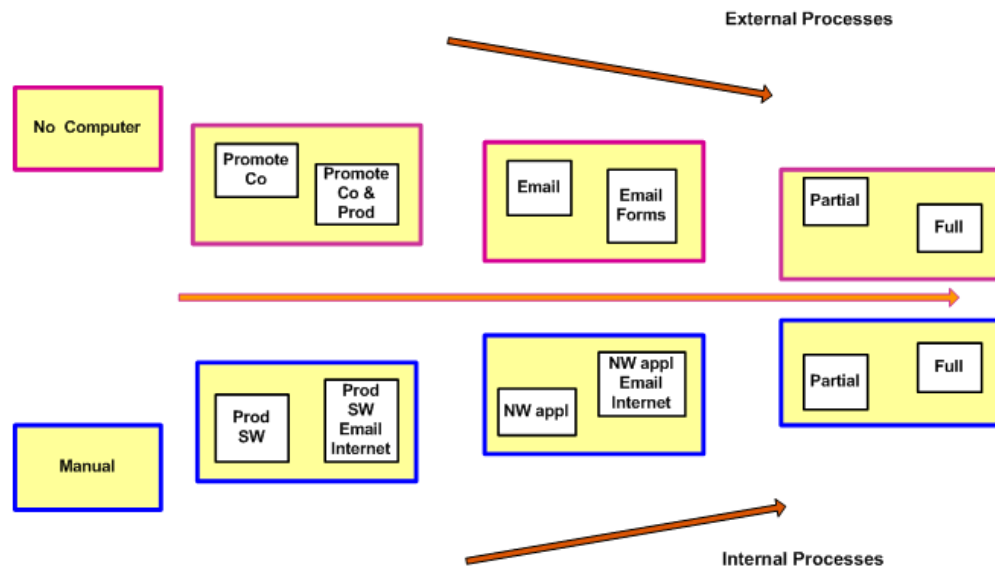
External Processes

No Computer

Promote Co

Promote Co & Prod

Email

Email Forms

Partial

Full

Prod SW

Prod SW Email Internet

NW appl

NW appl Email Internet

Partial

Full

Manual

Internal Processes